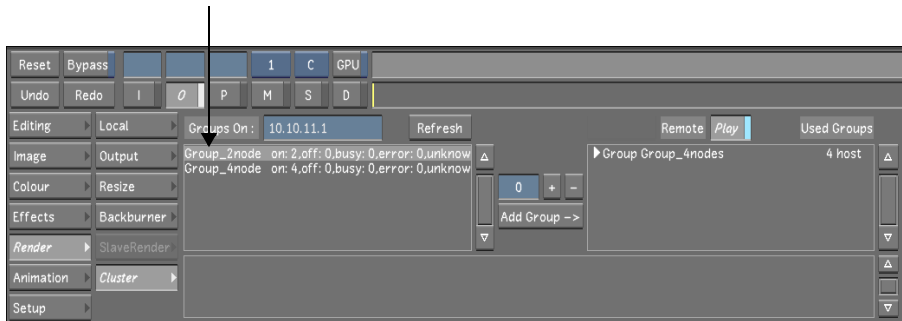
Reset Bypass 1 C GPU

Undo Redo I O P M S D

Editing Local

Image Output

Colour Resize

Effects Backburner

Render SlaveRender

Animation Cluster

Setup

Groups On : 10.10.11.1 Refresh

Group_2node on: 2,off: 0,busy: 0,error: 0,unknow
Group_4node on: 4,off: 0,busy: 0,error: 0,unknow

0 + -

Add Group ->

Remote Play Used Groups

Group Group_4nodes 4 host